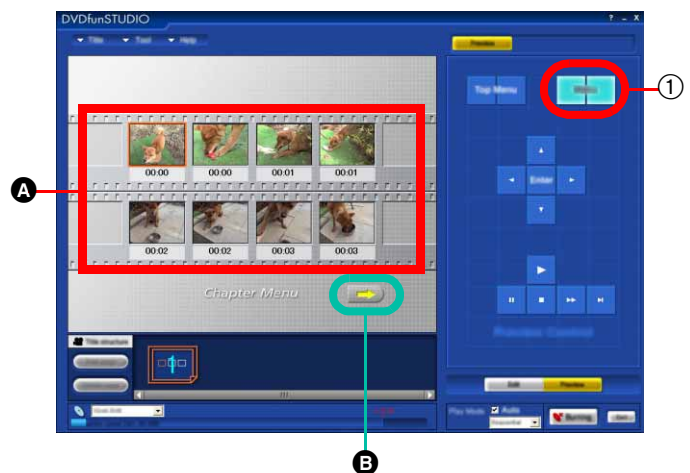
DVDfunSTUDIO

? _ X

Title Tool Help

Preview

Top Menu

Menu

①

A

00:00 00:00 00:01 00:01

00:02 00:02 00:03 00:03

Enter

Chapter Menu

Preview Control

B

Title structure

Edit Preview

Play Mode Auto

Burning